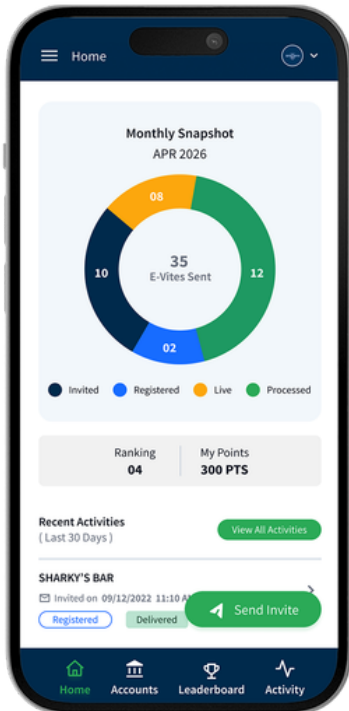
Home

Monthly Snapshot
APR 2026

08
10
12
02
35
E-Vites Sent

Invited Registered Live Processed

Ranking
04

My Points
300 PTS

Recent Activities
( Last 30 Days )

View All Activities

SHARKY'S BAR
Invited on 09/12/2022 11:10 A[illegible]

Registered Delivered

Send Invite

Home Accounts Leaderboard Activity